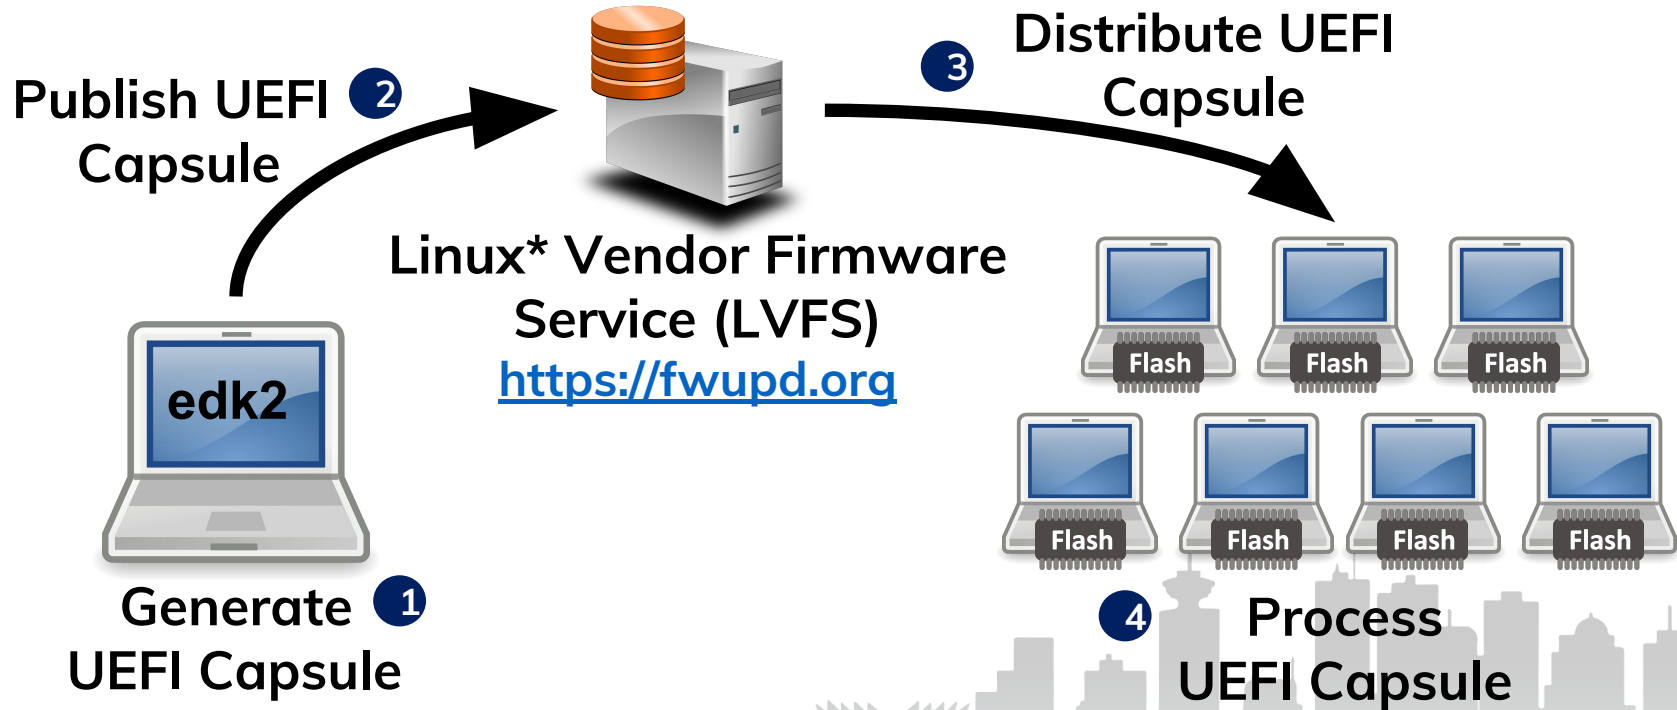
Publish UEFI Capsule 2

3 Distribute UEFI Capsule

Linux* Vendor Firmware Service (LVFS)
https://fwupd.org

edk2

Generate 1
UEFI Capsule

Flash Flash Flash
Flash Flash Flash Flash

4 Process
UEFI Capsule